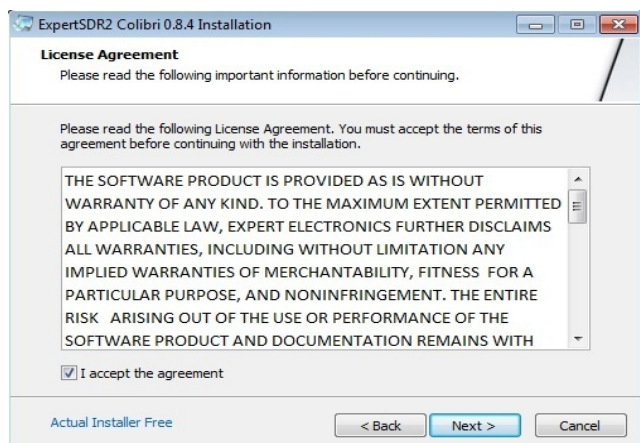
ExpertSDR2 Colibri 0.8.4 Installation

License Agreement
Please read the following important information before continuing.

Please read the following License Agreement. You must accept the terms of this agreement before continuing with the installation.

THE SOFTWARE PRODUCT IS PROVIDED AS IS WITHOUT WARRANTY OF ANY KIND. TO THE MAXIMUM EXTENT PERMITTED BY APPLICABLE LAW, EXPERT ELECTRONICS FURTHER DISCLAIMS ALL WARRANTIES, INCLUDING WITHOUT LIMITATION ANY IMPLIED WARRANTIES OF MERCHANTABILITY, FITNESS FOR A PARTICULAR PURPOSE, AND NONINFRINGEMENT. THE ENTIRE RISK ARISING OUT OF THE USE OR PERFORMANCE OF THE SOFTWARE PRODUCT AND DOCUMENTATION REMAINS WITH

I accept the agreement

Actual Installer Free

< Back   Next >   Cancel